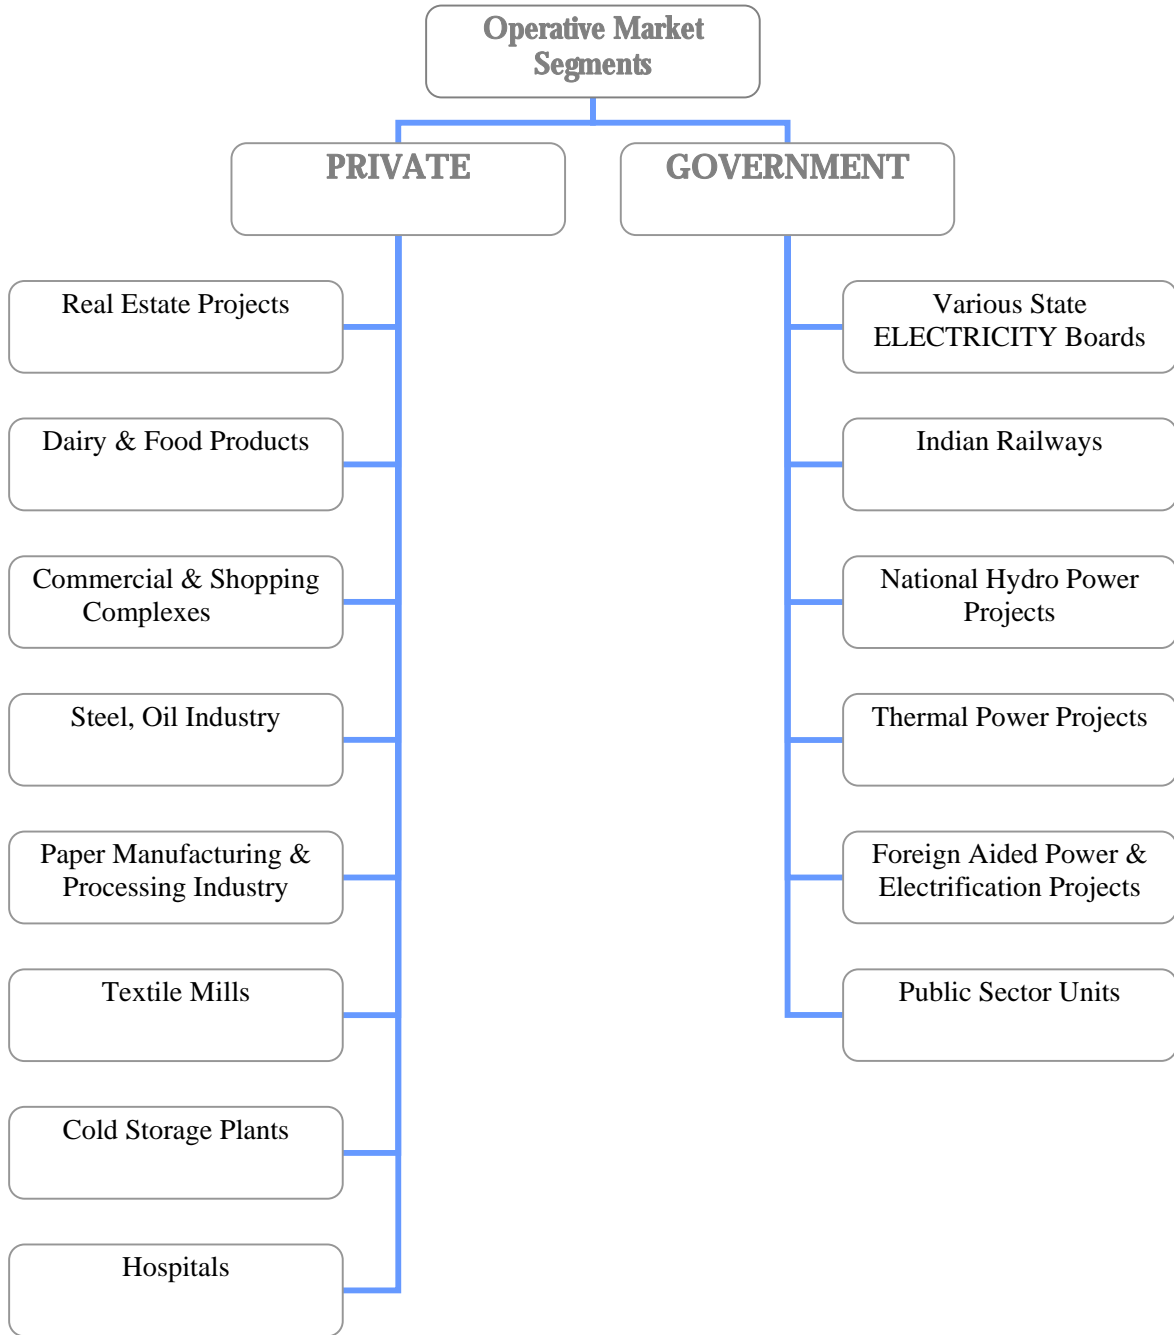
Operative Market Segments

PRIVATE

GOVERNMENT

Real Estate Projects

Dairy & Food Products

Commercial & Shopping Complexes

Steel, Oil Industry

Paper Manufacturing & Processing Industry

Textile Mills

Cold Storage Plants

Hospitals

Various State ELECTRICITY Boards

Indian Railways

National Hydro Power Projects

Thermal Power Projects

Foreign Aided Power & Electrification Projects

Public Sector Units